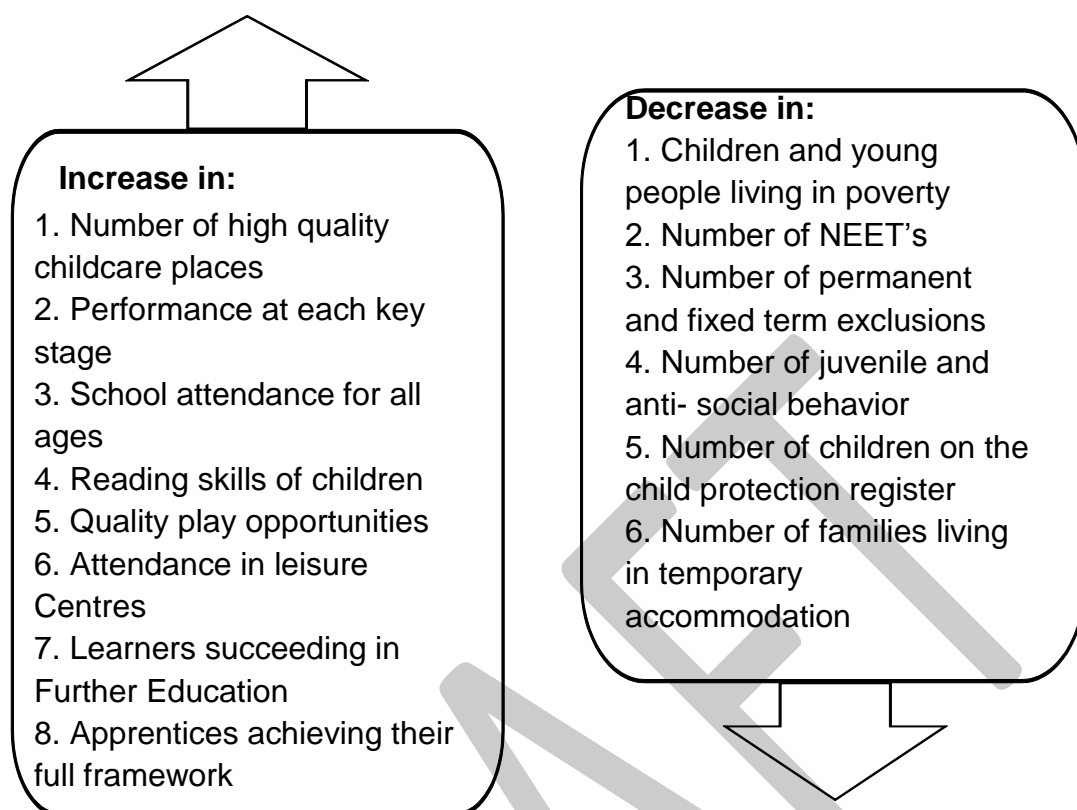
Increase in:
1. Number of high quality childcare places
2. Performance at each key stage
3. School attendance for all ages
4. Reading skills of children
5. Quality play opportunities
6. Attendance in leisure Centres
7. Learners succeeding in Further Education
8. Apprentices achieving their full framework

Decrease in:
1. Children and young people living in poverty
2. Number of NEET's
3. Number of permanent and fixed term exclusions
4. Number of juvenile and anti- social behavior
5. Number of children on the child protection register
6. Number of families living in temporary accommodation